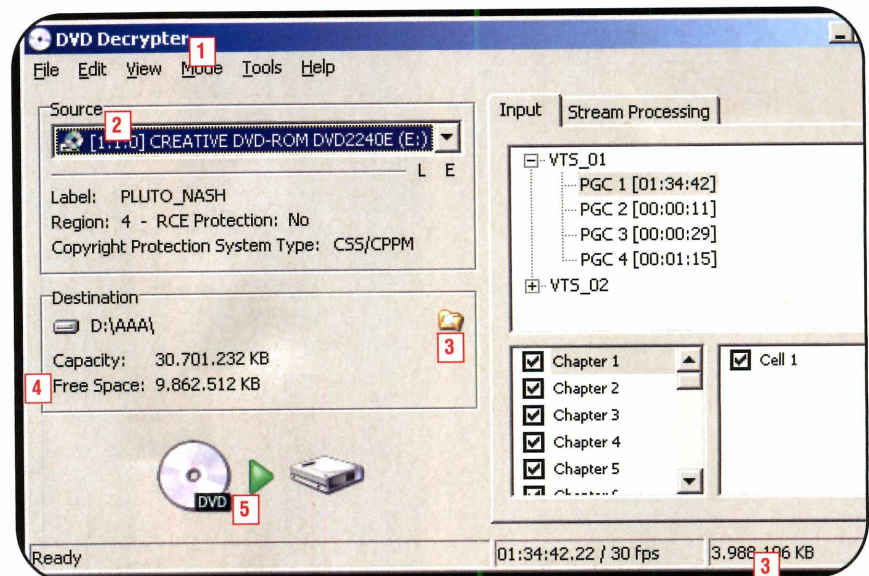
DVD Decrypter 1

File Edit View Mode Tools Help

Source 2
[1:1:0] CREATIVE DVD-ROM DVD2240E (E:)
L E

Label: PLUTO_NASH
Region: 4 - RCE Protection: No
Copyright Protection System Type: CSS/CPPM

Destination
D:\AAA\
3
Capacity: 30.701.232 KB
4 Free Space: 9.862.512 KB

DVD 5

Input Stream Processing

VTS_01
PGC 1 [01:34:42]
PGC 2 [00:00:11]
PGC 3 [00:00:29]
PGC 4 [00:01:15]
VTS_02

Chapter 1
Chapter 2
Chapter 3
Chapter 4
Chapter 5
Chapter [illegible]

Cell 1

Ready
01:34:42.22 / 30 fps
3.988.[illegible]96 KB
3